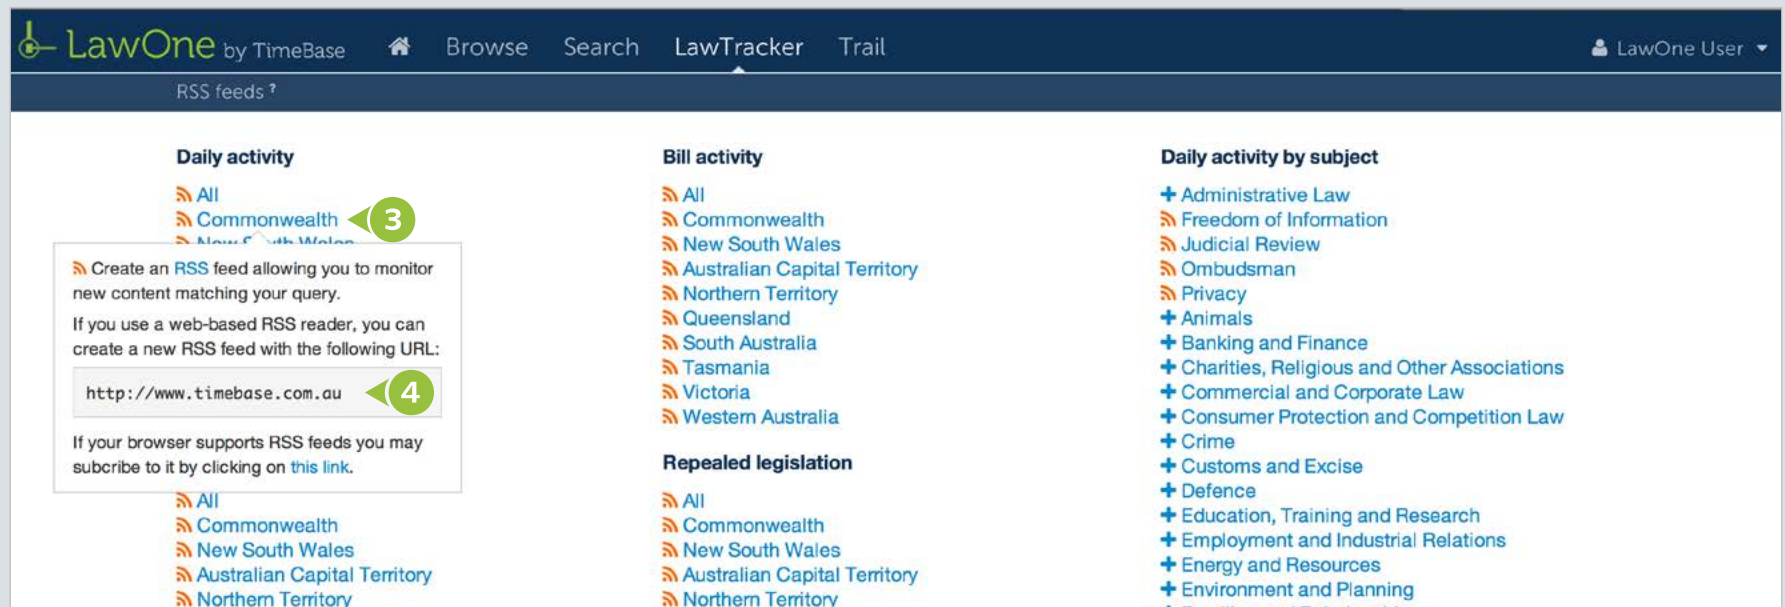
LawOne by TimeBase Browse Search LawTracker Trail LawOne User

RSS feeds ?

Daily activity

All
Commonwealth 3
New South Wales

Create an RSS feed allowing you to monitor new content matching your query.

If you use a web-based RSS reader, you can create a new RSS feed with the following URL:

http://www.timebase.com.au 4

If your browser supports RSS feeds you may subcribe to it by clicking on this link.

All
Commonwealth
New South Wales
Australian Capital Territory
Northern Territory

Bill activity

All
Commonwealth
New South Wales
Australian Capital Territory
Northern Territory
Queensland
South Australia
Tasmania
Victoria
Western Australia

Repealed legislation

All
Commonwealth
New South Wales
Australian Capital Territory
Northern Territory

Daily activity by subject

Administrative Law
Freedom of Information
Judicial Review
Ombudsman
Privacy
Animals
Banking and Finance
Charities, Religious and Other Associations
Commercial and Corporate Law
Consumer Protection and Competition Law
Crime
Customs and Excise
Defence
Education, Training and Research
Employment and Industrial Relations
Energy and Resources
Environment and Planning